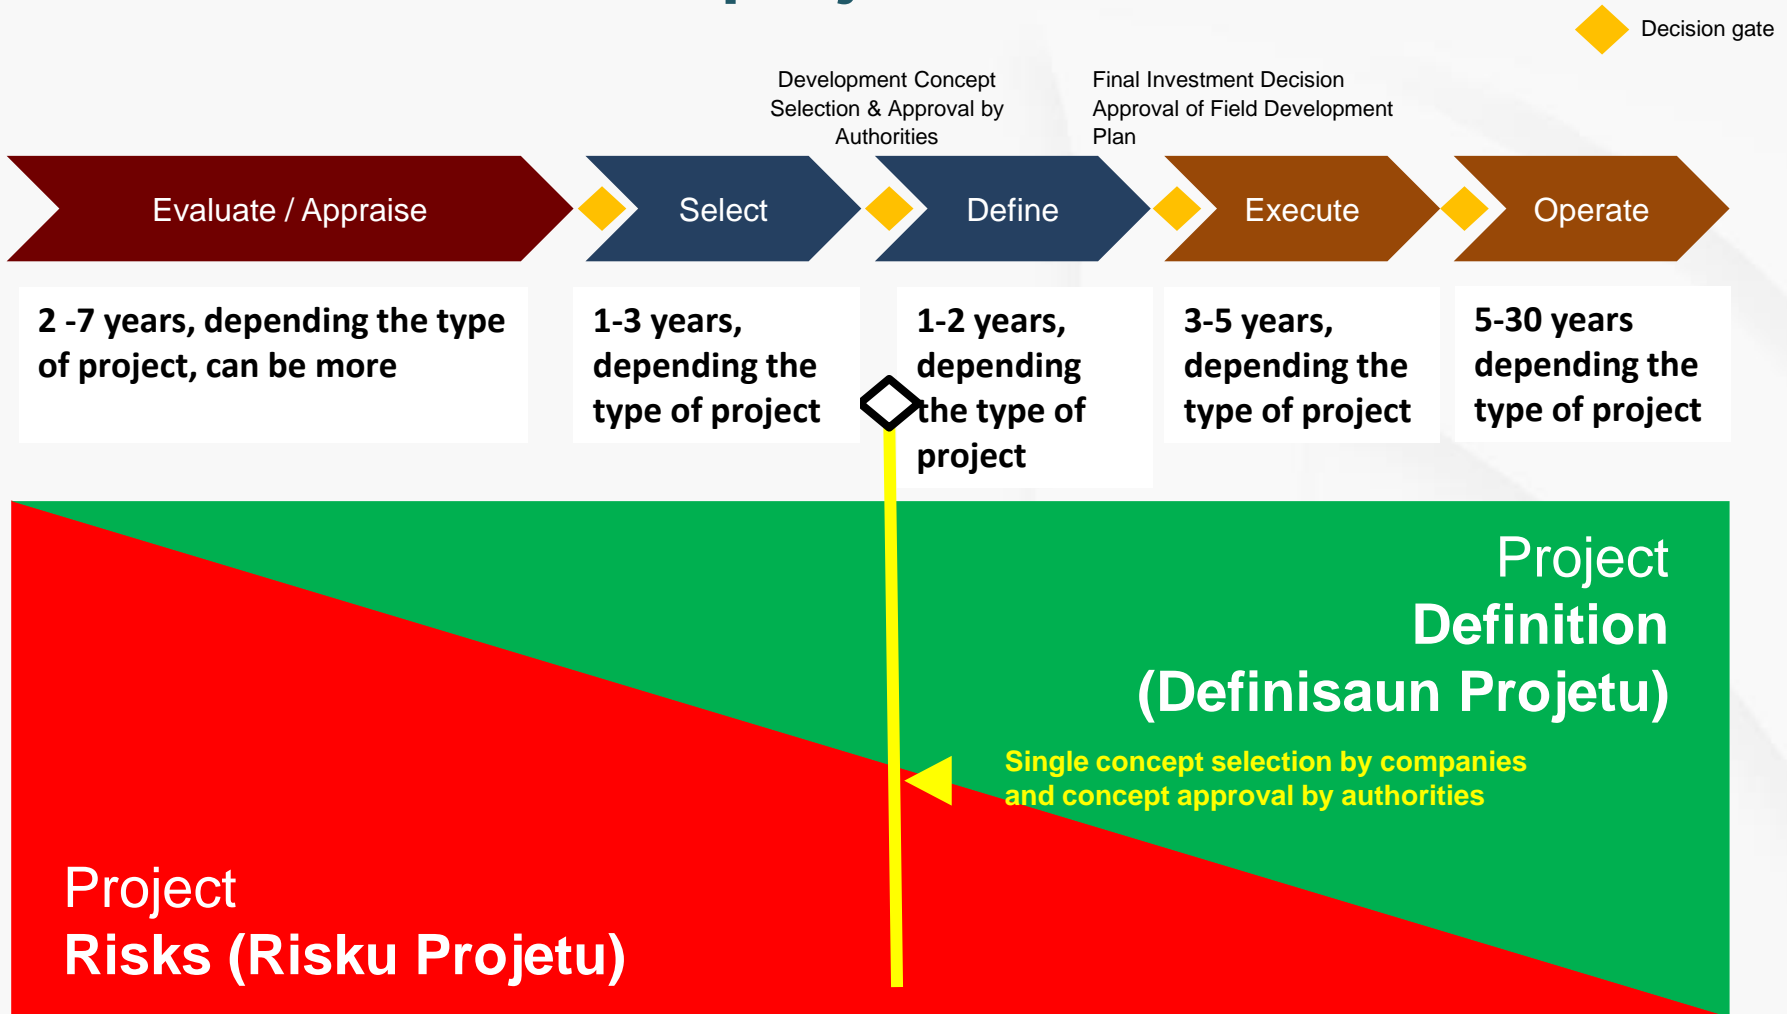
Decision gate

Development Concept Selection & Approval by Authorities

Final Investment Decision Approval of Field Development Plan

Evaluate / Appraise

Select

Define

Execute

Operate

2 -7 years, depending the type of project, can be more

1-3 years, depending the type of project

1-2 years, depending the type of project

3-5 years, depending the type of project

5-30 years depending the type of project

Project
Definition
(Definisaun Projetu)

Single concept selection by companies and concept approval by authorities

Project
Risks (Risku Projetu)